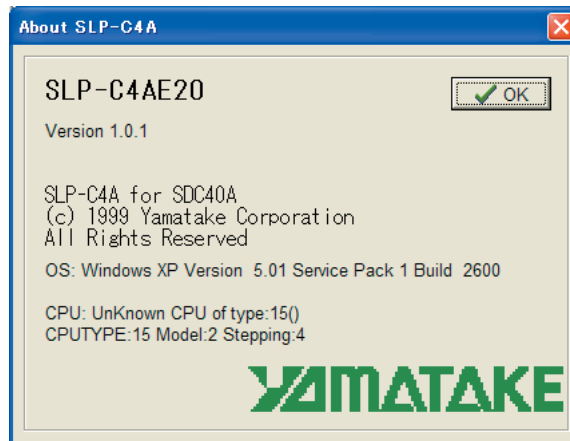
About SLP-C4A

SLP-C4AE20

OK

Version 1.0.1

SLP-C4A for SDC40A
(c) 1999 Yamatake Corporation
All Rights Reserved

OS: Windows XP Version 5.01 Service Pack 1 Build 2600

CPU: UnKnown CPU of type:15()
CPUTYPE:15 Model:2 Stepping:4

YAMATAKE